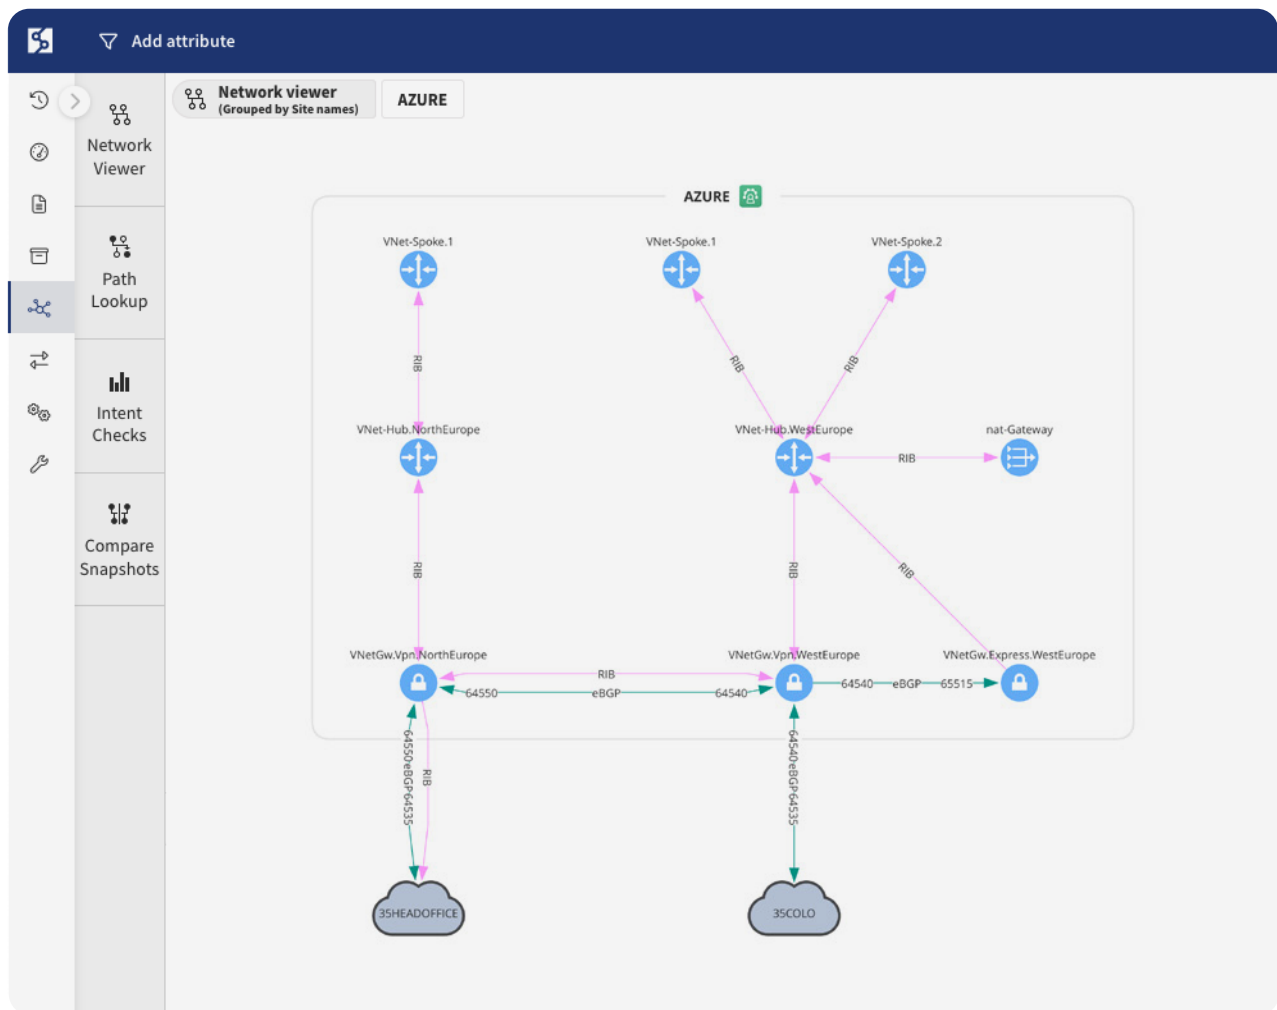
Add attribute

Network Viewer

Path Lookup

Intent Checks

Compare Snapshots

Network viewer
(Grouped by Site names)

AZURE

AZURE

VNet-Spoke.1

VNet-Spoke.1

VNet-Spoke.2

RIB

RIB

RIB

VNet-Hub.NorthEurope

VNet-Hub.WestEurope

nat-Gateway

RIB

RIB

RIB

RIB

VNetGw.Vpn.NorthEurope

VNetGw.Vpn.WestEurope

VNetGw.Express.WestEurope

RIB

64550

eBGP

64540

64540

eBGP

65515

64550eBGP64535

RIB

64540eBGP64535

35HEADOFFICE

35COLO